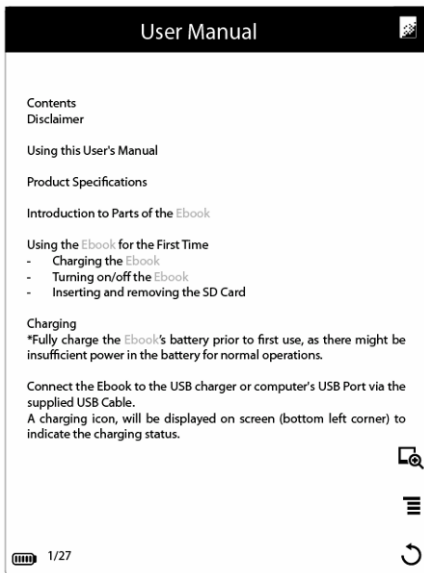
User Manual

Contents
Disclaimer

Using this User's Manual

Product Specifications

Introduction to Parts of the Ebook

Using the Ebook for the First Time
- Charging the Ebook
- Turning on/off the Ebook
- Inserting and removing the SD Card

Charging
*Fully charge the Ebook's battery prior to first use, as there might be insufficient power in the battery for normal operations.

Connect the Ebook to the USB charger or computer's USB Port via the supplied USB Cable.
A charging icon, will be displayed on screen (bottom left corner) to indicate the charging status.

1/27